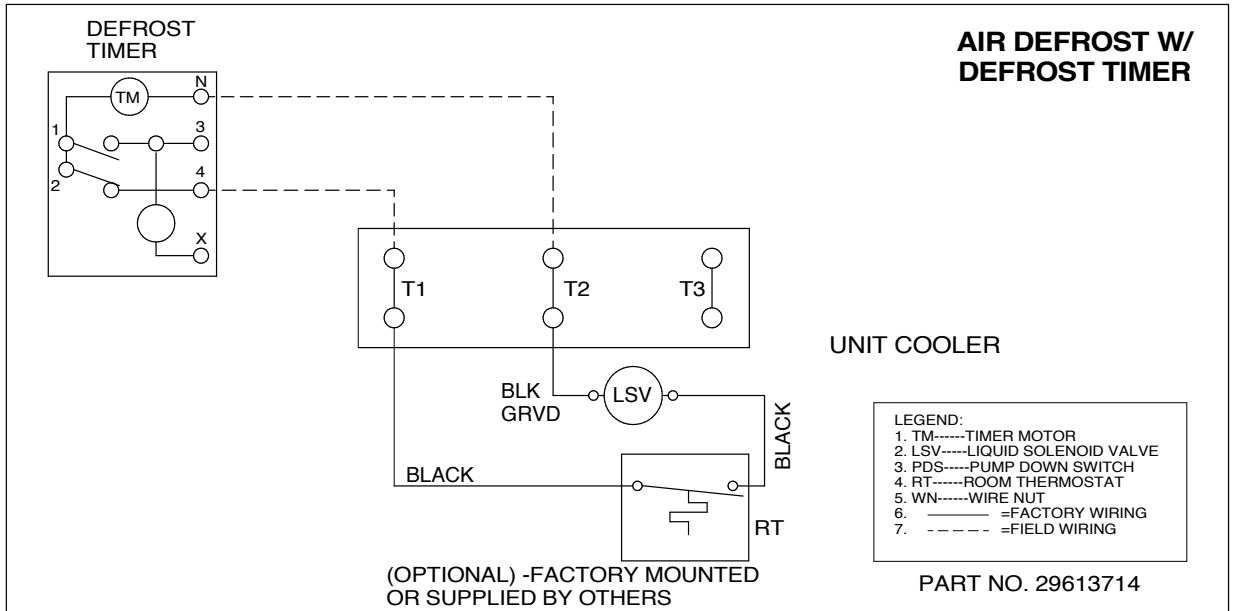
DEFROST TIMER

AIR DEFROST W/ DEFROST TIMER

TM
N
1
3
2
4
X

T1
T2
T3

UNIT COOLER

BLK
GRVD
LSV
BLACK

BLACK

RT

LEGEND:
1. TM------TIMER MOTOR
2. LSV-----LIQUID SOLENOID VALVE
3. PDS-----PUMP DOWN SWITCH
4. RT------ROOM THERMOSTAT
5. WN------WIRE NUT
6. ———— =FACTORY WIRING
7. – – – – – =FIELD WIRING

(OPTIONAL) -FACTORY MOUNTED OR SUPPLIED BY OTHERS

PART NO. 29613714